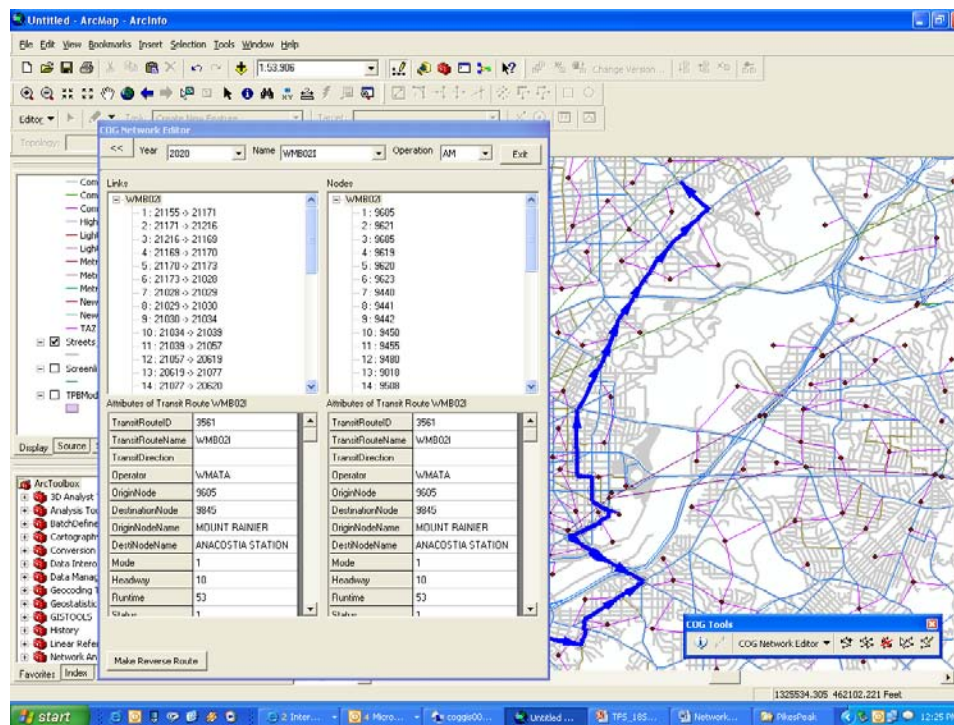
Untitled - ArcMap - ArcInfo

File Edit View Bookmarks Insert Selection Tools Window Help

1:53,906

Change Version...

Editor ▼ Task: Create New Feature Target:

Topology:

COG Network Editor

<< Year 2020 Name WMB02I Operation AM Exit

Links

⊟ WMB02I
1 : 21155 -> 21171
2 : 21171 -> 21216
3 : 21216 -> 21169
4 : 21169 -> 21170
5 : 21170 -> 21173
6 : 21173 -> 21028
7 : 21028 -> 21029
8 : 21029 -> 21030
9 : 21030 -> 21034
10 : 21034 -> 21039
11 : 21039 -> 21057
12 : 21057 -> 20619
13 : 20619 -> 21077
14 : 21077 -> 20620

Nodes

⊟ WMB02I
1 : 9605
2 : 9621
3 : 9605
4 : 9619
5 : 9620
6 : 9623
7 : 9440
8 : 9441
9 : 9442
10 : 9450
11 : 9455
12 : 9480
13 : 9010
14 : 9508

Attributes of Transit Route WMB02I

| TransitRouteID | 3561 |
|---|---|
| TransitRouteName | WMB02I |
| TransitDirection | |
| Operator | WMATA |
| OriginNode | 9605 |
| DestinationNode | 9845 |
| OriginNodeName | MOUNT RAINIER |
| DestiNodeName | ANACOSTIA STATION |
| Mode | 1 |
| Headway | 10 |
| Runtime | 53 |
| Status | 1 |

Attributes of Transit Route WMB02I

| TransitRouteID | 3561 |
|---|---|
| TransitRouteName | WMB02I |
| TransitDirection | |
| Operator | WMATA |
| OriginNode | 9605 |
| DestinationNode | 9845 |
| OriginNodeName | MOUNT RAINIER |
| DestiNodeName | ANACOSTIA STATION |
| Mode | 1 |
| Headway | 10 |
| Runtime | 53 |
| Status | 1 |

Make Reverse Route

Com
Com
Com
High
Ligh
Ligh
Metr
Metr
Metr
New
New
TAZ
Streets
Screenli
TPBMod

Display Source

ArcToolbox
3D Analyst
Analysis Too
BatchDefine
Cartograph
Conversion
Data Intero
Data Manag
Geocoding T
Geostatistic
GISTOOLS
History
Linear Refer
Network An

Favorites Index

COG Tools
COG Network Editor ▼

1325534.305 462102.221 Feet

start | 2 Inter... | 4 Micro... | coggis00... | Untitled ... | TPS_185... | Network... | PikesPeak | 12:25 P